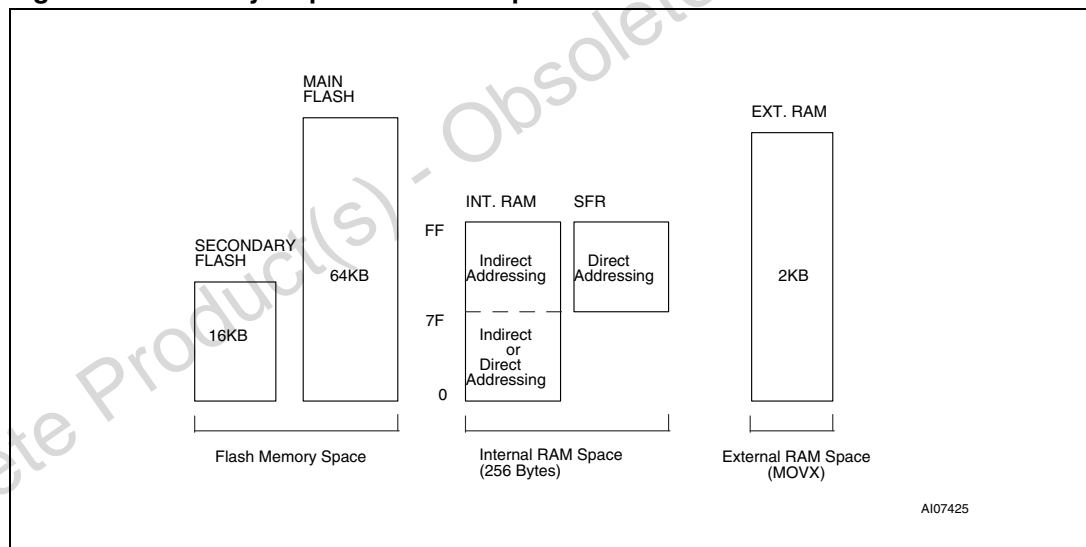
MAIN FLASH

EXT. RAM

INT. RAM

SFR

FF

SECONDARY FLASH

64KB

Indirect Addressing

Direct Addressing

2KB

7F

16KB

Indirect or Direct Addressing

0

Flash Memory Space

Internal RAM Space (256 Bytes)

External RAM Space (MOVX)

AI07425

ete Product(s) - Obsolete